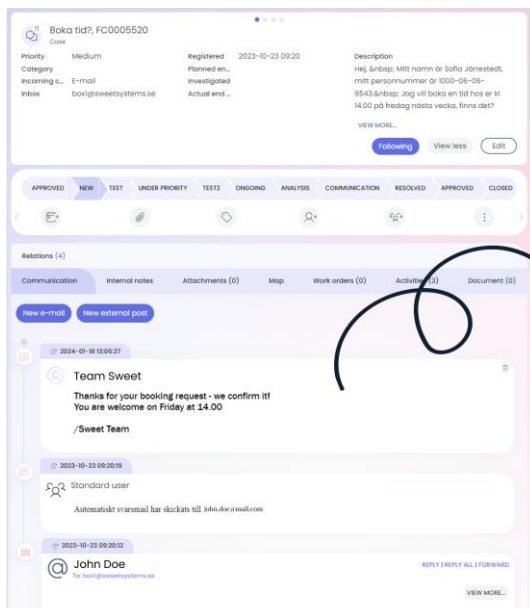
Boka tid?, FC0005520
Case

Priority Medium
Category
Incoming c... E-mail
Inbox boxl@sweetsystems.se

Registered 2023-10-23 09:20
Planned en...
Investigated
Actual end ...

Description
Hej, &nbsp; Mitt namn är Sofia Järrestedt, mitt personnummer är 1000-06-06-6543.&nbsp; Jag vill boka en tid hos er kl 14.00 på fredag nästa vecka, finns det?

VIEW MORE...

Following View less Edit

APPROVED NEW TEST UNDER PRIORITY TEST2 ONGOING ANALYSIS COMMUNICATION RESOLVED APPROVED CLOSED

Relations (4)

Communication Internal notes Attachments (0) Map Work orders (0) Activities (3) Document (0)

New e-mail New external post

2024-01-18 13:05:27

Team Sweet

Thanks for your booking request - we confirm it!
You are welcome on Friday at 14.00

/Sweet Team

2023-10-23 09:20:19

Standard user

Automatiskt svarsmail har skickats till john.doe@mail.com

2023-10-23 09:20:12

John Doe
To: boxl@sweetsystems.se

REPLY | REPLY ALL | FORWARD

VIEW MORE...